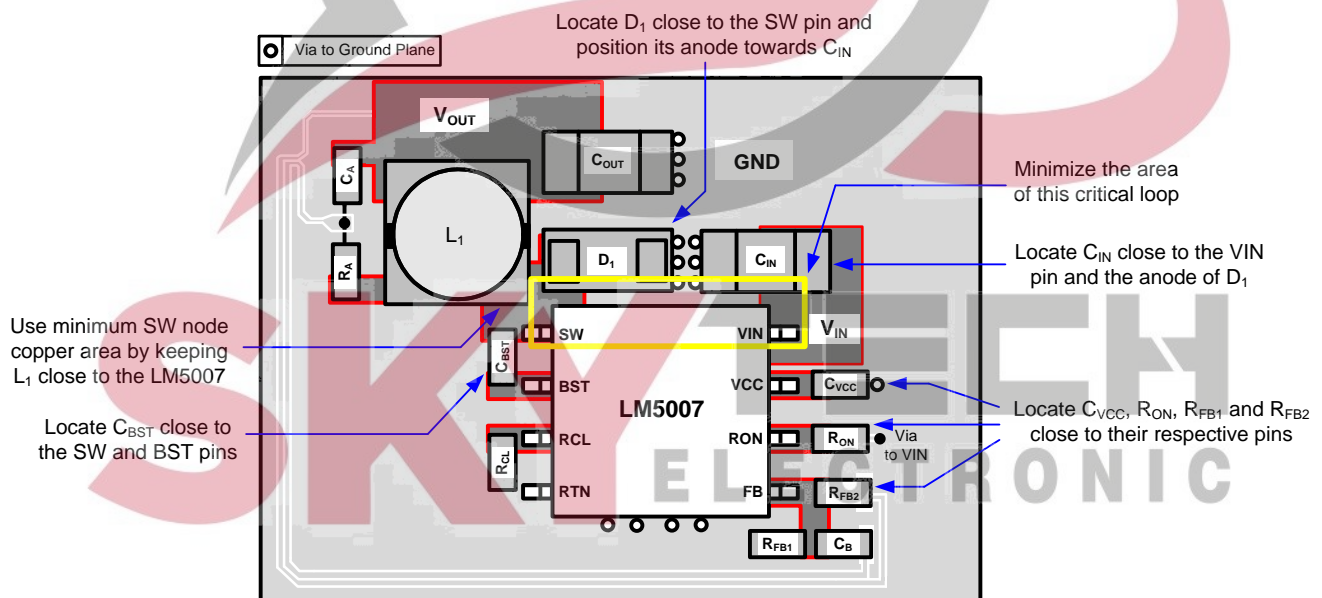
Via to Ground Plane

Locate $D_1$ close to the SW pin and position its anode towards $C_{IN}$

$V_{OUT}$

$C_{OUT}$

GND

Minimize the area of this critical loop

$C_A$

$L_1$

$D_1$

$C_{IN}$

Locate $C_{IN}$ close to the VIN pin and the anode of $D_1$

$R_A$

Use minimum SW node copper area by keeping $L_1$ close to the LM5007

SW

VIN

$V_{IN}$

$C_{BST}$

BST

VCC

$C_{VCC}$

LM5007

Locate $C_{BST}$ close to the SW and BST pins

RCL

RON

$R_{ON}$

Via to VIN

Locate $C_{VCC}$, $R_{ON}$, $R_{FB1}$ and $R_{FB2}$ close to their respective pins

$R_{CL}$

RTN

FB

$R_{FB2}$

$R_{FB1}$

$C_B$

SKYTECH ELECTRONIC